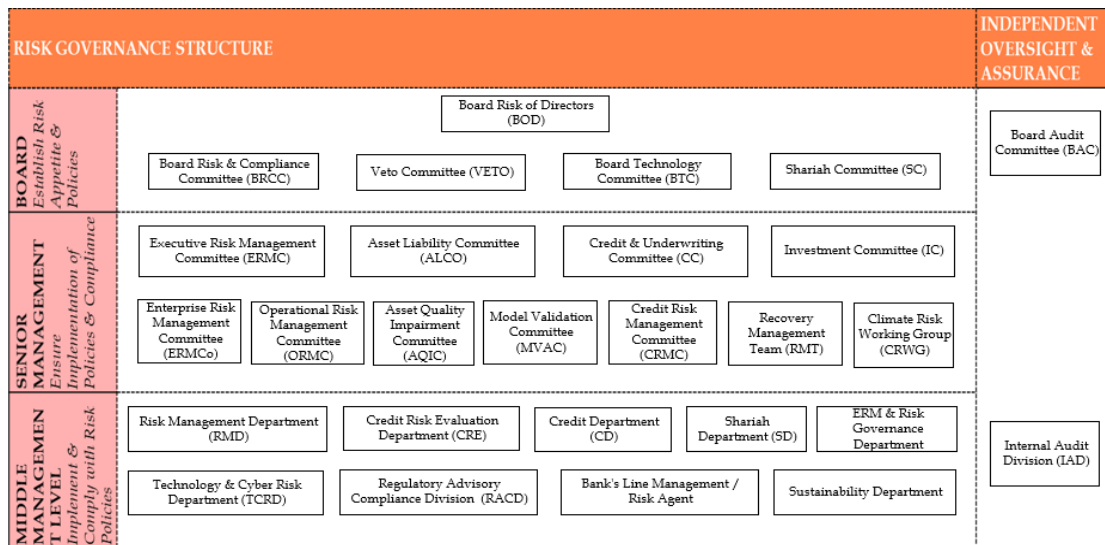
RISK GOVERNANCE STRUCTURE

INDEPENDENT OVERSIGHT & ASSURANCE

BOARD
Establish Risk Appetite & Policies

Board Risk of Directors (BOD)

Board Risk & Compliance Committee (BRCC)

Veto Committee (VETO)

Board Technology Committee (BTC)

Shariah Committee (SC)

Board Audit Committee (BAC)

SENIOR MANAGEMENT
Ensure Implementation of Policies & Compliance

Executive Risk Management Committee (ERMC)

Asset Liability Committee (ALCO)

Credit & Underwriting Committee (CC)

Investment Committee (IC)

Enterprise Risk Management Committee (ERMCo)

Operational Risk Management Committee (ORMC)

Asset Quality Impairment Committee (AQIC)

Model Validation Committee (MVAC)

Credit Risk Management Committee (CRMC)

Recovery Management Team (RMT)

Climate Risk Working Group (CRWG)

MIDDLE MANAGEMEN T LEVEL
Implement & Comply with Risk Policies

Risk Management Department (RMD)

Credit Risk Evaluation Department (CRE)

Credit Department (CD)

Shariah Department (SD)

ERM & Risk Governance Department

Internal Audit Division (IAD)

Technology & Cyber Risk Department (TCRD)

Regulatory Advisory Compliance Division (RACD)

Bank's Line Management / Risk Agent

Sustainability Department